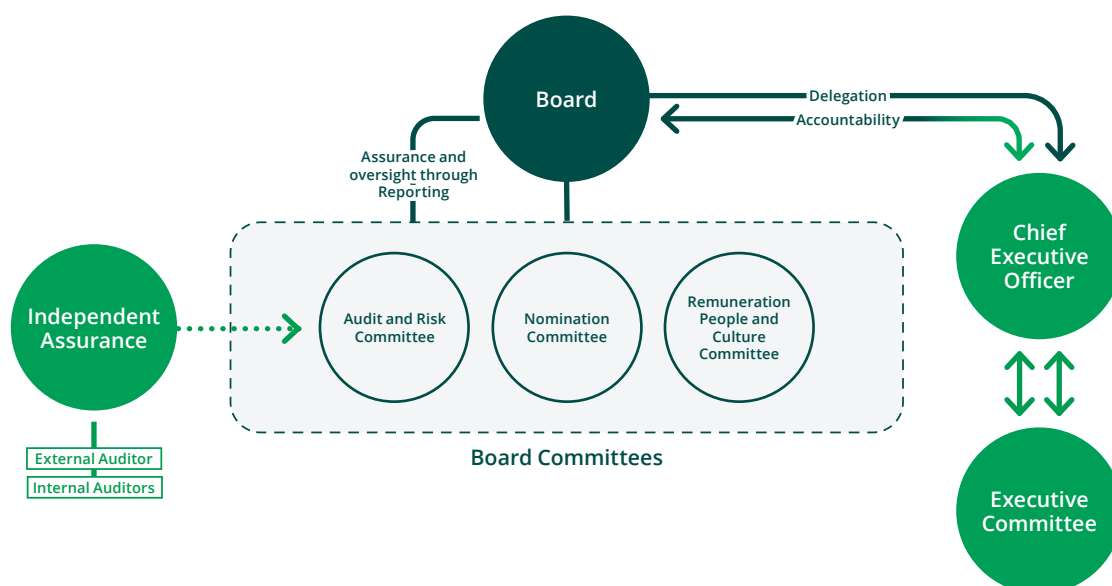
Board

Delegation

Accountability

Assurance and oversight through Reporting

Chief Executive Officer

Independent Assurance

Audit and Risk Committee

Nomination Committee

Remuneration People and Culture Committee

Board Committees

External Auditor

Internal Auditors

Executive Committee